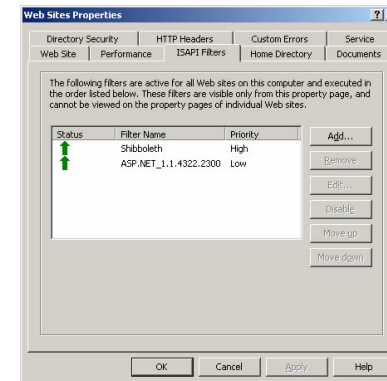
Web Sites Properties

?

Directory Security | HTTP Headers | Custom Errors | Service
Web Site | Performance | ISAPI Filters | Home Directory | Documents

The following filters are active for all Web sites on this computer and executed in the order listed below. These filters are visible only from this property page, and cannot be viewed on the property pages of individual Web sites.

| Status | Filter Name | Priority |
|---|---|---|
| | Shibboleth | High |
| | ASP.NET_1.1.4322.2300 | Low |

Add...
Remove
Edit...
Disable
Move up
Move down

OK
Cancel
Apply
Help